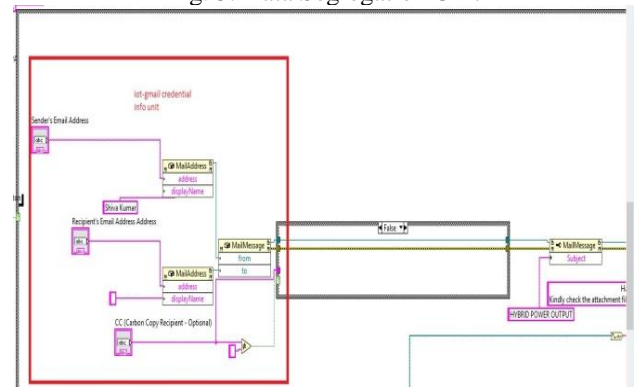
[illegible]

iot-gmail credential info unit

Sender's Email Address

abc

MailAddress
address
displayName

Shiva Kumar

Recipient's Email Address Address

abc

MailMessage
from
to

MailAddress
address
displayName

CC (Carbon Copy Recipient - Optional)

abc

False

MailMessage
Subject

H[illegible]
Kindly check the attachment fi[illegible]

HYBRID POWER OUTPUT